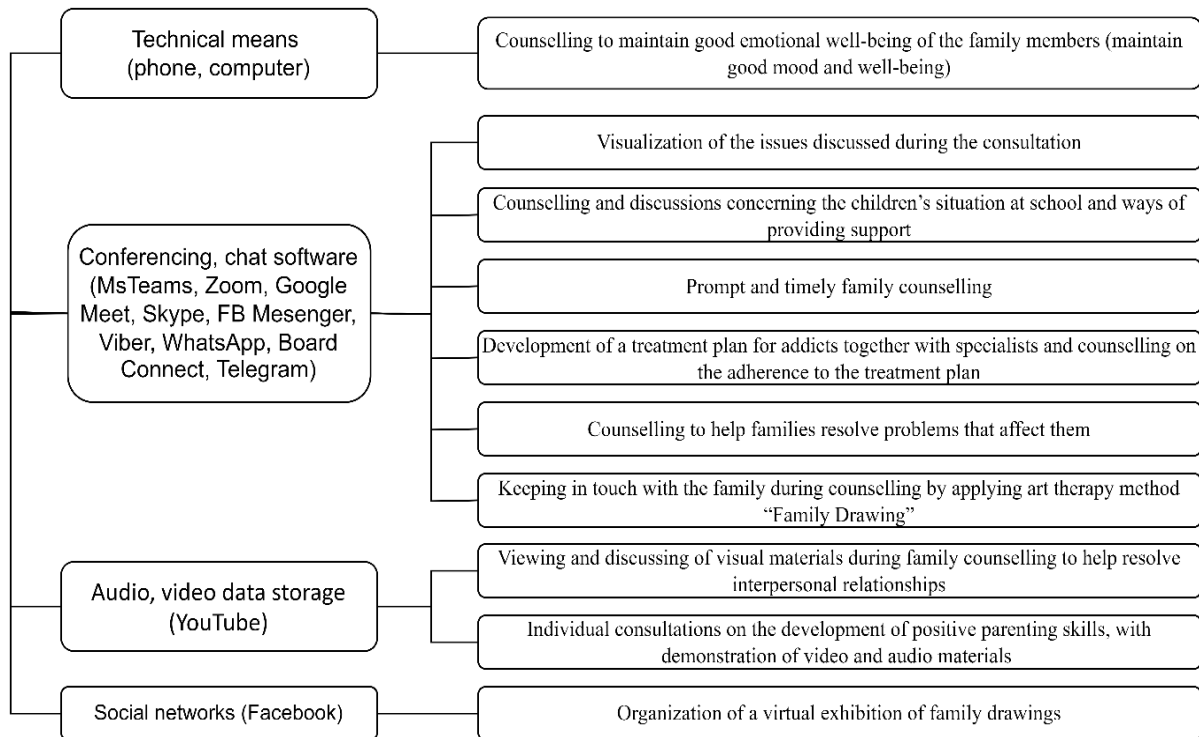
Technical means (phone, computer)

Counselling to maintain good emotional well-being of the family members (maintain good mood and well-being)

Conferencing, chat software (MsTeams, Zoom, Google Meet, Skype, FB Mesenger, Viber, WhatsApp, Board Connect, Telegram)

Visualization of the issues discussed during the consultation

Counselling and discussions concerning the children's situation at school and ways of providing support

Prompt and timely family counselling

Development of a treatment plan for addicts together with specialists and counselling on the adherence to the treatment plan

Counselling to help families resolve problems that affect them

Keeping in touch with the family during counselling by applying art therapy method "Family Drawing"

Audio, video data storage (YouTube)

Viewing and discussing of visual materials during family counselling to help resolve interpersonal relationships

Individual consultations on the development of positive parenting skills, with demonstration of video and audio materials

Social networks (Facebook)

Organization of a virtual exhibition of family drawings